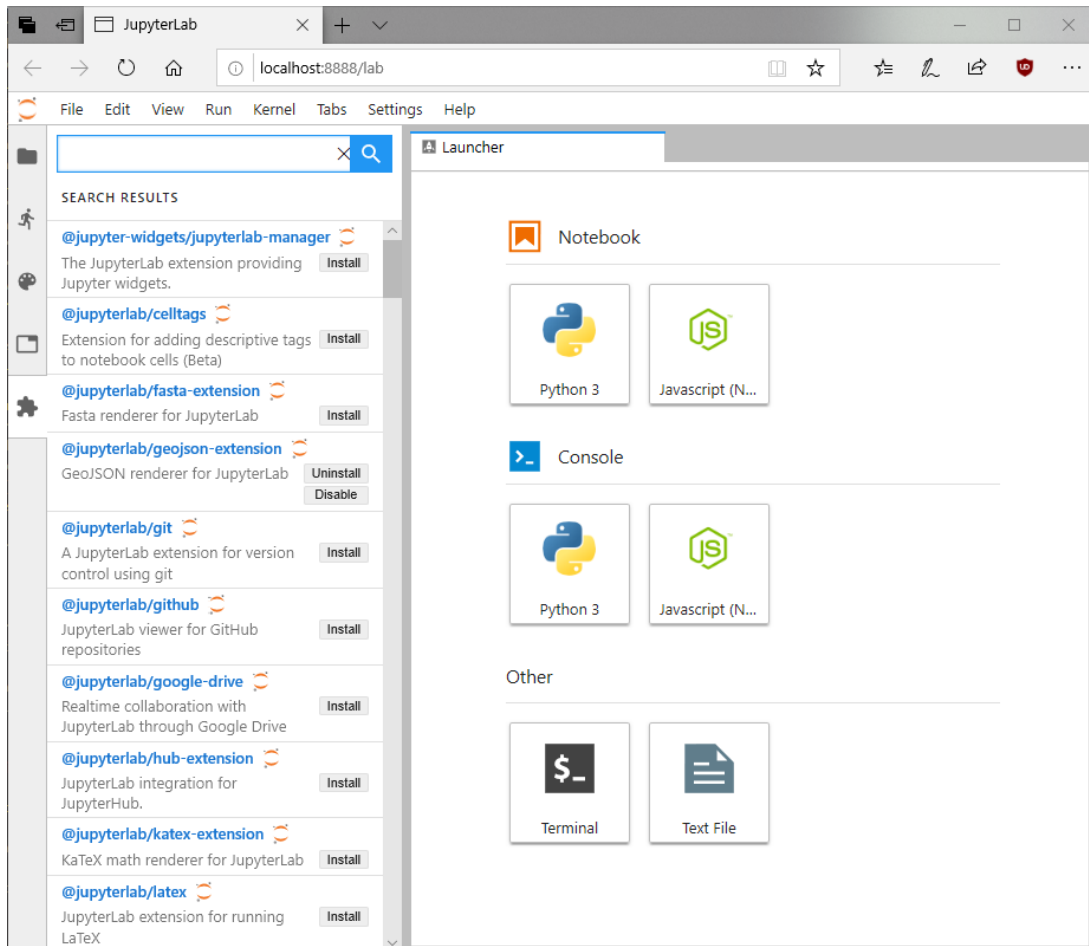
JupyterLab

localhost:8888/lab

File Edit View Run Kernel Tabs Settings Help

SEARCH RESULTS

@jupyter-widgets/jupyterlab-manager
The JupyterLab extension providing Jupyter widgets.
Install

@jupyterlab/celltags
Extension for adding descriptive tags to notebook cells (Beta)
Install

@jupyterlab/fasta-extension
Fasta renderer for JupyterLab
Install

@jupyterlab/geojson-extension
GeoJSON renderer for JupyterLab
Uninstall
Disable

@jupyterlab/git
A JupyterLab extension for version control using git
Install

@jupyterlab/github
JupyterLab viewer for GitHub repositories
Install

@jupyterlab/google-drive
Realtime collaboration with JupyterLab through Google Drive
Install

@jupyterlab/hub-extension
JupyterLab integration for JupyterHub.
Install

@jupyterlab/katex-extension
KaTeX math renderer for JupyterLab
Install

@jupyterlab/latex
JupyterLab extension for running LaTeX
Install

Launcher

Notebook

Python 3

Javascript (N...

Console

Python 3

Javascript (N...

Other

$_

Terminal

Text File